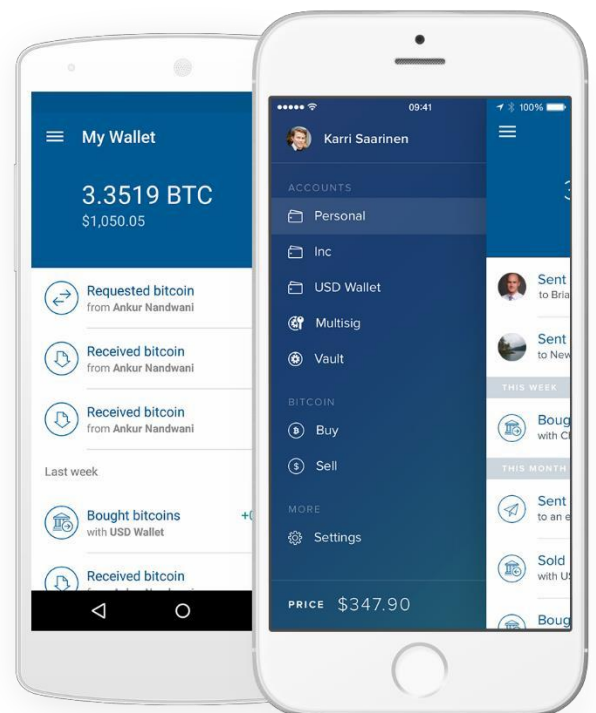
My Wallet

3.3519 BTC
$1,050.05

Requested bitcoin
from Ankur Nandwani

Received bitcoin
from Ankur Nandwani

Received bitcoin
from Ankur Nandwani

Last week

Bought bitcoins
with USD Wallet
+(

Received bitcoin
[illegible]

●●●●● 09:41 100%

Karri Saarinen

ACCOUNTS
Personal
Inc
USD Wallet
Multisig
Vault

BITCOIN
Buy
Sell

MORE
Settings

PRICE $347.90

3

Sent
to Bria

Sent
to New

THIS WEEK

Boug
with Cl

THIS MONTH

Sent
to an e

Sold
with U

Boug